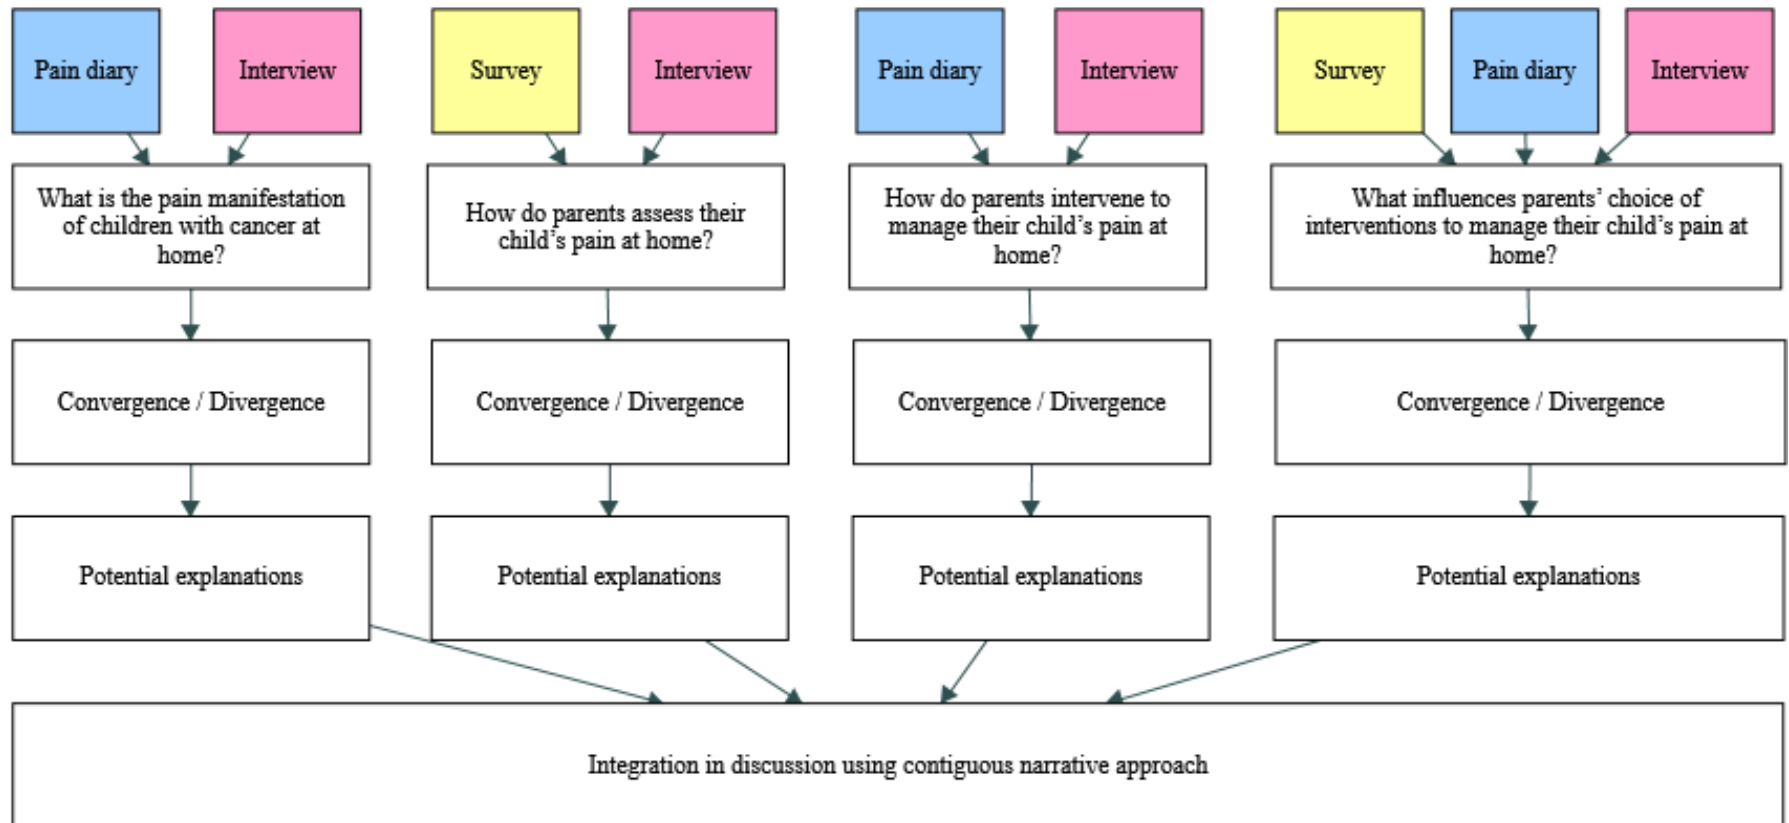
Pain diary

Interview

What is the pain manifestation of children with cancer at home?

Convergence / Divergence

Potential explanations

Survey

Interview

How do parents assess their child's pain at home?

Convergence / Divergence

Potential explanations

Pain diary

Interview

How do parents intervene to manage their child's pain at home?

Convergence / Divergence

Potential explanations

Survey

Pain diary

Interview

What influences parents' choice of interventions to manage their child's pain at home?

Convergence / Divergence

Potential explanations

Integration in discussion using contiguous narrative approach